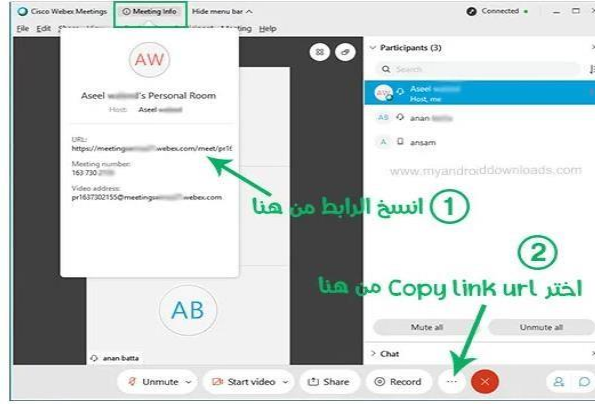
Cisco Webex Meetings Meeting Info Hide menu bar ^ Connected
File Edit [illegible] Meeting Help

AW
Aseel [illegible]'s Personal Room
Host: Aseel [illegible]

URL:
https://meeting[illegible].webex.com/meet/pr16

Meeting number:
163 730 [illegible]

Video address:
pr1637302155@meetings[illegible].webex.com

AB
anan batta

Participants (3)
Search
AW Aseel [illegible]
Host, me
AB anan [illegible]
A ansam

www.myandroiddownloads.com

① انسخ الرابط من هنا

② اختر Copy link url من هنا

Mute all Unmute all

Chat

Unmute Start video Share Record ...